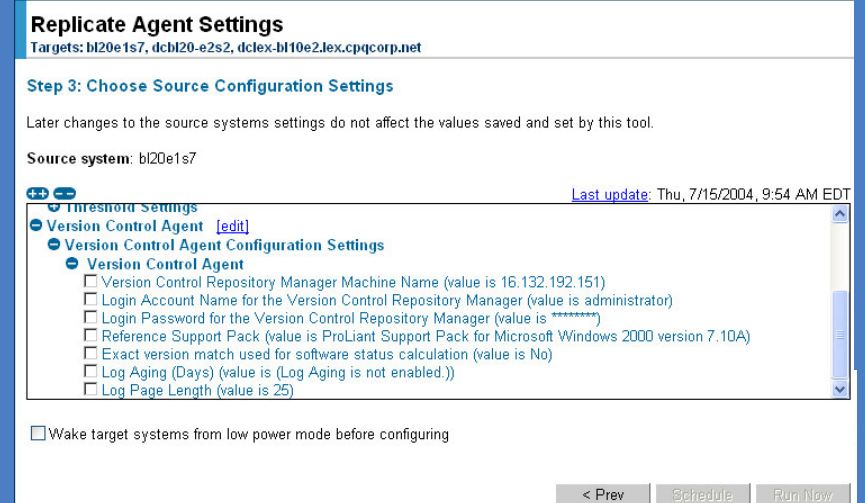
Replicate Agent Settings
Targets: bl20e1s7, dcbl20-e2s2, dclex-bl10e2.lex.cpqcorp.net

Step 3: Choose Source Configuration Settings

Later changes to the source systems settings do not affect the values saved and set by this tool.

Source system: bl20e1s7

Last update: Thu, 7/15/2004, 9:54 AM EDT

Threshold Settings
Version Control Agent [edit]
Version Control Agent Configuration Settings
Version Control Agent
Version Control Repository Manager Machine Name (value is 16.132.192.151)
Login Account Name for the Version Control Repository Manager (value is administrator)
Login Password for the Version Control Repository Manager (value is ********)
Reference Support Pack (value is ProLiant Support Pack for Microsoft Windows 2000 version 7.10A)
Exact version match used for software status calculation (value is No)
Log Aging (Days) (value is (Log Aging is not enabled.))
Log Page Length (value is 25)

Wake target systems from low power mode before configuring

< Prev Schedule Run Now